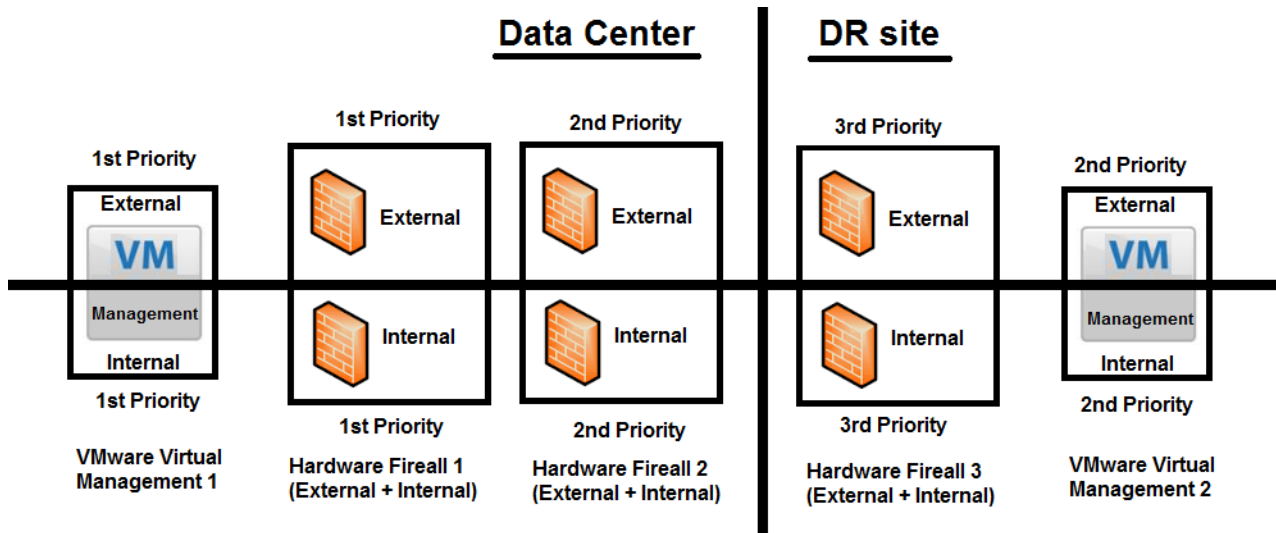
Data Center

DR site

1st Priority
External
VM
Management
Internal
1st Priority
VMware Virtual Management 1

1st Priority
External
Internal
1st Priority
Hardware Fireall 1 (External + Internal)

2nd Priority
External
Internal
2nd Priority
Hardware Fireall 2 (External + Internal)

3rd Priority
External
Internal
3rd Priority
Hardware Fireall 3 (External + Internal)

2nd Priority
External
VM
Management
Internal
2nd Priority
VMware Virtual Management 2